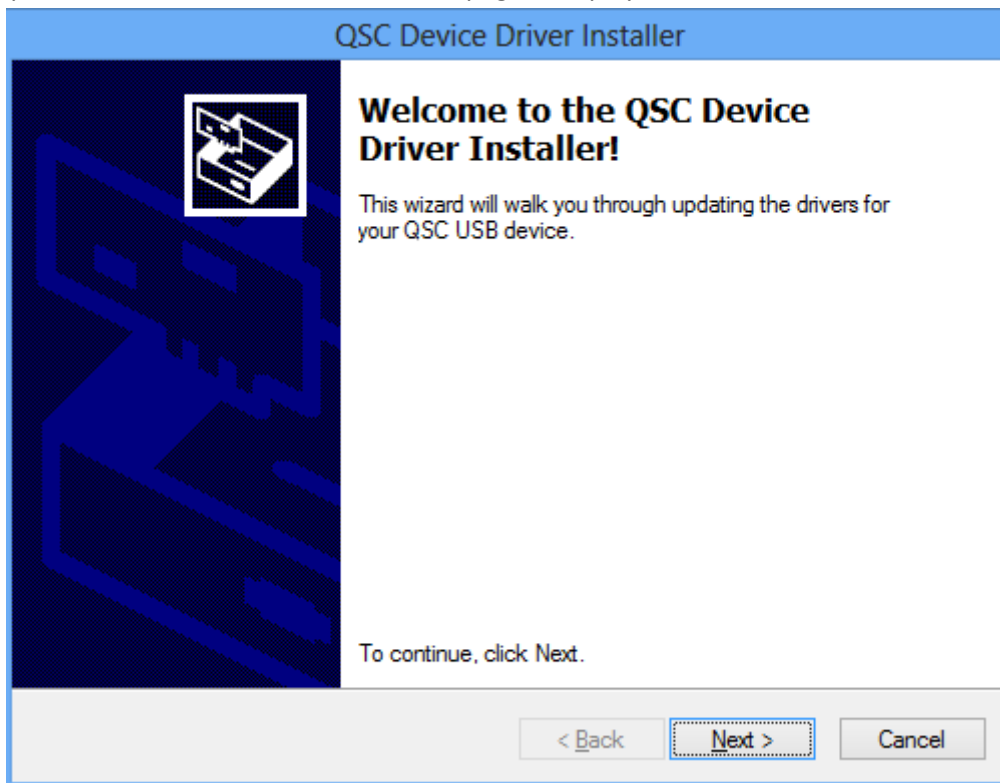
QSC Device Driver Installer

Welcome to the QSC Device Driver Installer!

This wizard will walk you through updating the drivers for your QSC USB device.

To continue, click Next.

< Back

Next >

Cancel